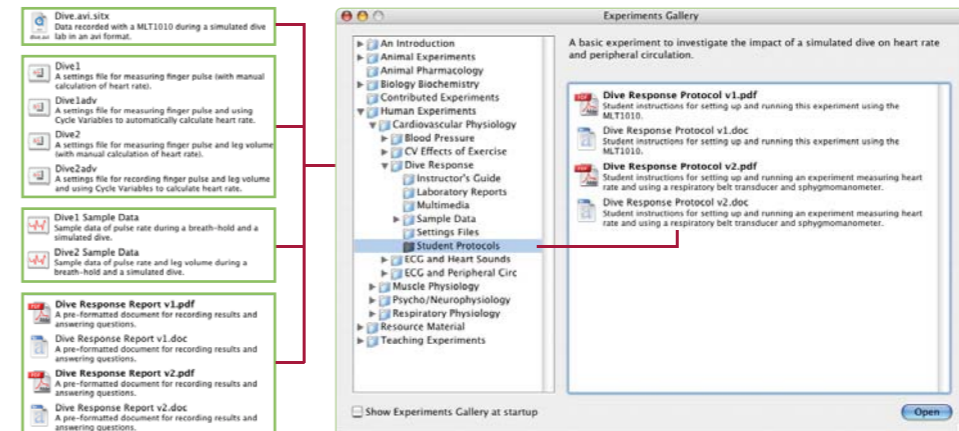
Dive.avi.sitx
Data recorded with a MLT1010 during a simulated dive lab in an avi format.

Dive1
A settings file for measuring finger pulse (with manual calculation of heart rate).

Dive1adv
A settings file for measuring finger pulse and using Cycle Variables to automatically calculate heart rate.

Dive2
A settings file for measuring finger pulse and leg volume (with manual calculation of heart rate).

Dive2adv
A settings file for recording finger pulse and leg volume and using Cycle Variables to calculate heart rate.

Dive1 Sample Data
Sample data of pulse rate during a breath-hold and a simulated dive.

Dive2 Sample Data
Sample data of pulse rate and leg volume during a breath-hold and a simulated dive.

Dive Response Report v1.pdf
A pre-formatted document for recording results and answering questions.

Dive Response Report v1.doc
A pre-formatted document for recording results and answering questions.

Dive Response Report v2.pdf
A pre-formatted document for recording results and answering questions.

Dive Response Report v2.doc
A pre-formatted document for recording results and answering questions.

Experiments Gallery

An Introduction
Animal Experiments
Animal Pharmacology
Biology Biochemistry
Contributed Experiments
Human Experiments
Cardiovascular Physiology
Blood Pressure
CV Effects of Exercise
Dive Response
Instructor's Guide
Laboratory Reports
Multimedia
Sample Data
Settings Files
Student Protocols
ECG and Heart Sounds
ECG and Peripheral Circ
Muscle Physiology
Psycho/Neurophysiology
Respiratory Physiology
Resource Material
Teaching Experiments

A basic experiment to investigate the impact of a simulated dive on heart rate and peripheral circulation.

Dive Response Protocol v1.pdf
Student instructions for setting up and running this experiment using the MLT1010.

Dive Response Protocol v1.doc
Student instructions for setting up and running this experiment using the MLT1010.

Dive Response Protocol v2.pdf
Student instructions for setting up and running an experiment measuring heart rate and using a respiratory belt transducer and sphygmomanometer.

Dive Response Protocol v2.doc
Student instructions for setting up and running an experiment measuring heart rate and using a respiratory belt transducer and sphygmomanometer.

Show Experiments Gallery at startup

Open